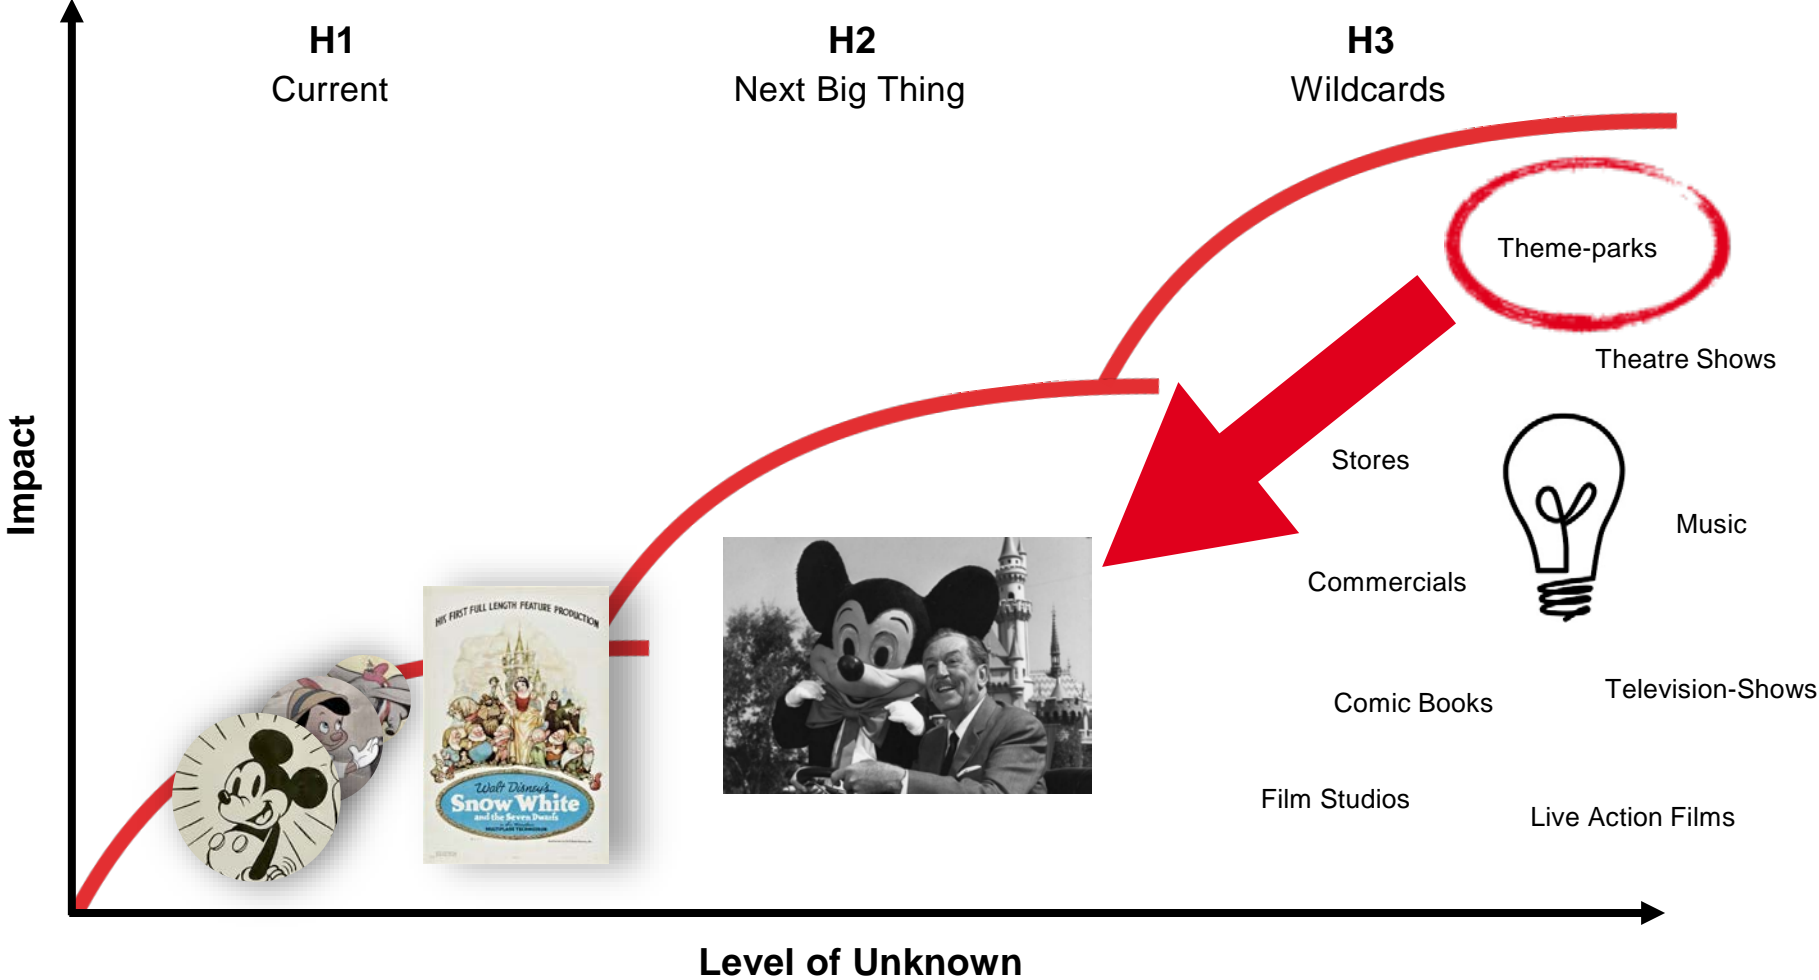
H1
Current

H2
Next Big Thing

H3
Wildcards

Impact

Theme-parks

Theatre Shows

Stores

Music

Commercials

Comic Books

Television-Shows

Film Studios

Live Action Films

HIS FIRST FULL LENGTH FEATURE PRODUCTION

Walt Disney's Snow White and the Seven Dwarfs

Level of Unknown